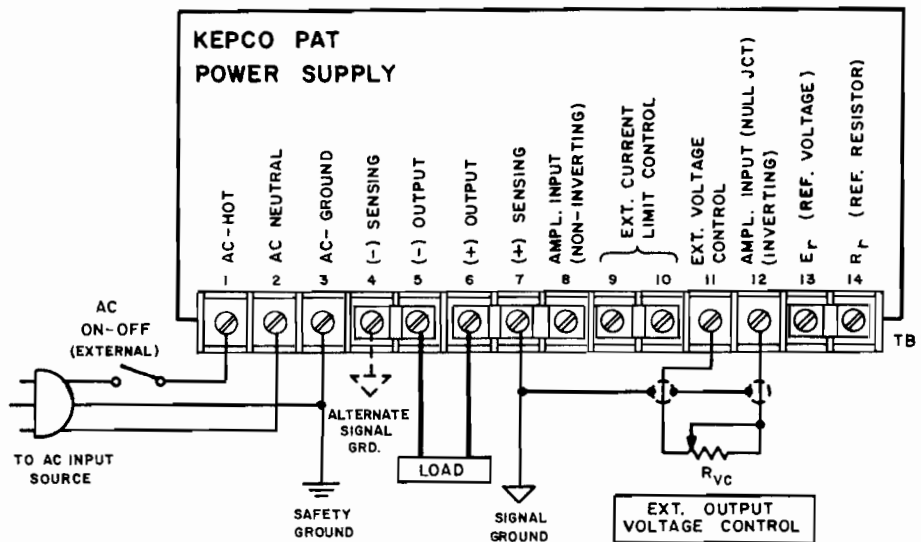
KEPCO PAT
POWER SUPPLY

AC-HOT
AC NEUTRAL
AC- GROUND
(-) SENSING
(-) OUTPUT
(+) OUTPUT
(+) SENSING
AMPL. INPUT (NON-INVERTING)
EXT. CURRENT LIMIT CONTROL
EXT. VOLTAGE CONTROL
AMPL. INPUT (NULL JCT) (INVERTING)
$E_r$ (REF. VOLTAGE)
$R_r$ (REF. RESISTOR)

1 2 3 4 5 6 7 8 9 10 11 12 13 14

TB

AC
ON-OFF
(EXTERNAL)

TO AC INPUT
SOURCE

ALTERNATE
SIGNAL
GRD.

SAFETY
GROUND

LOAD

SIGNAL
GROUND

$R_{VC}$

EXT. OUTPUT
VOLTAGE CONTROL